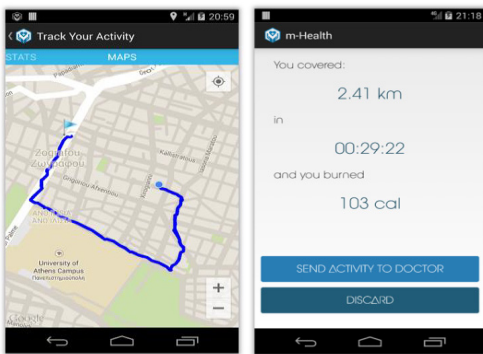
20:59
Track Your Activity
STATS
MAPS
Ζωγράφου
University of Athens Campus
Πανεπιστημιούπολη
Google

21:18
m-Health
You covered:
2.41 km
in
00:29:22
and you burned
103 cal
SEND ACTIVITY TO DOCTOR
DISCARD